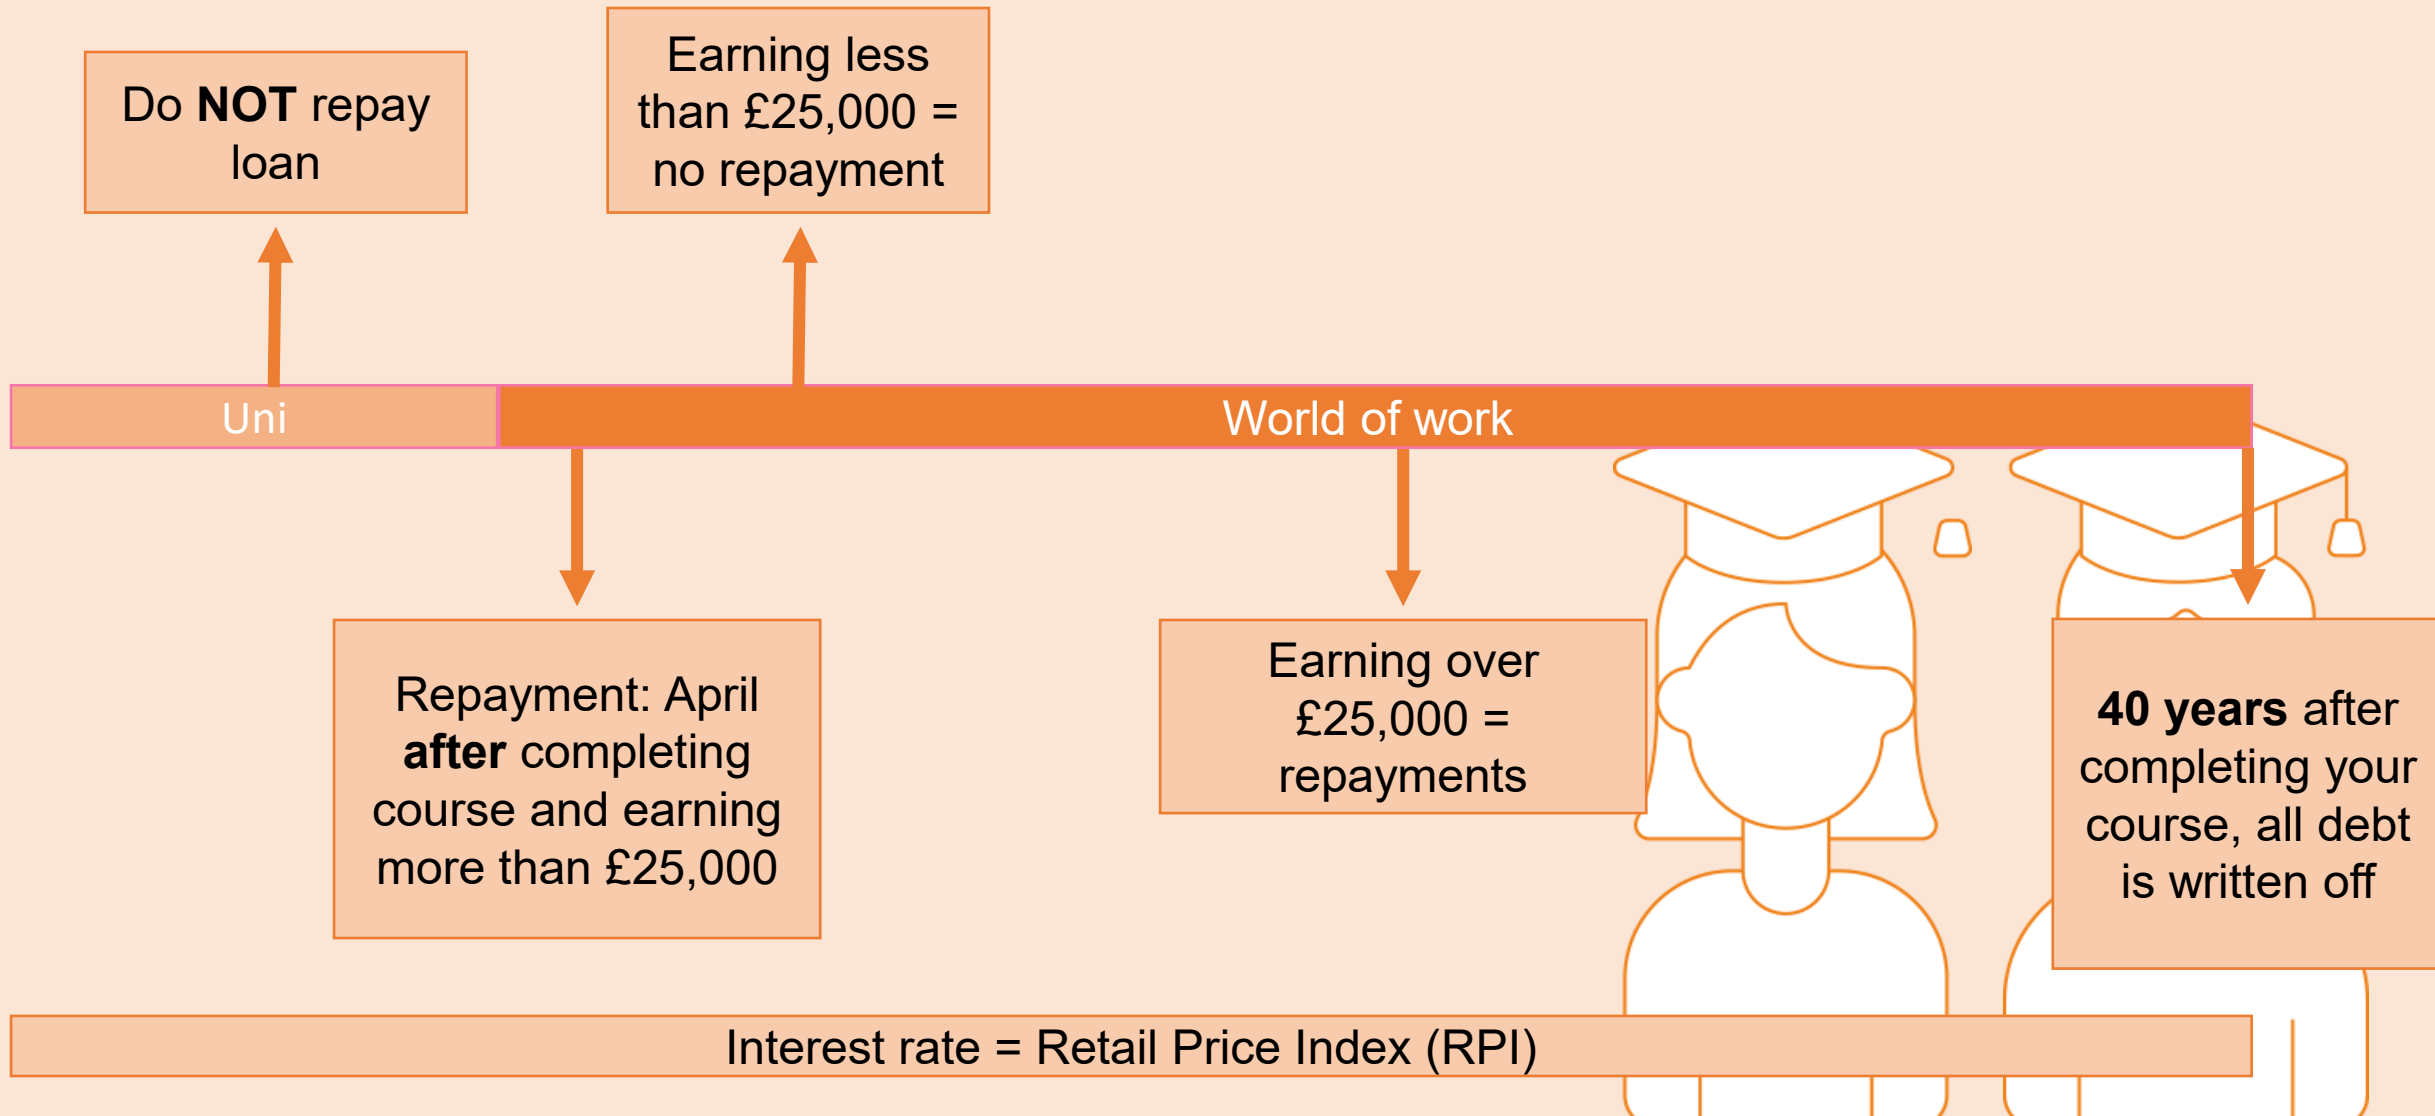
Do NOT repay loan

Earning less than £25,000 = no repayment

Uni

World of work

Repayment: April after completing course and earning more than £25,000

Earning over £25,000 = repayments

40 years after completing your course, all debt is written off

Interest rate = Retail Price Index (RPI)